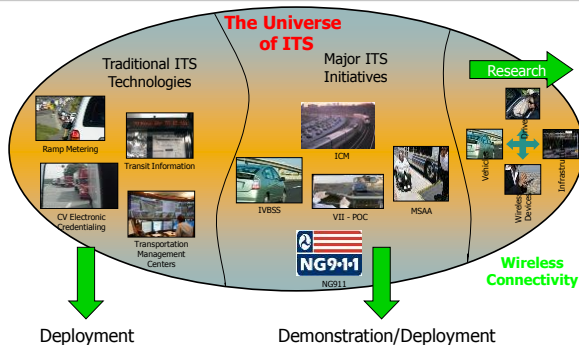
The Universe of ITS

Traditional ITS Technologies

Ramp Metering

Transit Information

CV Electronic Credentialing

Transportation Management Centers

Major ITS Initiatives

ICM

IVBSS

VII - POC

MSAA

NG9·1·1

NG911

Research

Drivers

Vehicles

Infrastructure

Wireless Devices

Wireless Connectivity

Deployment

Demonstration/Deployment